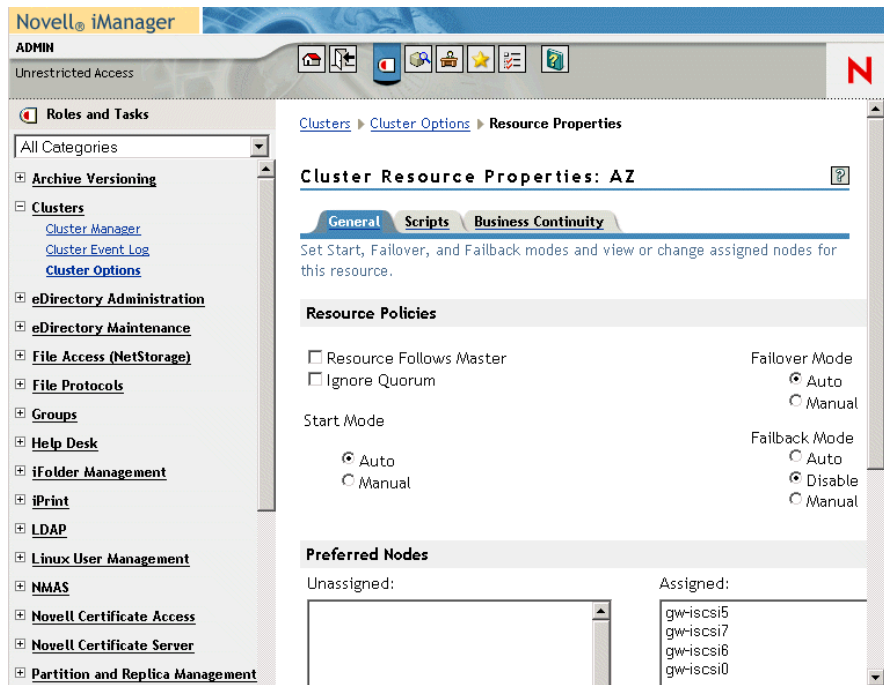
Novell® iManager

ADMIN

Unrestricted Access

N

Roles and Tasks

All Categories

Archive Versioning

Clusters

Cluster Manager

Cluster Event Log

Cluster Options

eDirectory Administration

eDirectory Maintenance

File Access (NetStorage)

File Protocols

Groups

Help Desk

iFolder Management

iPrint

LDAP

Linux User Management

NMAS

Novell Certificate Access

Novell Certificate Server

Partition and Replica Management

Clusters ▸ Cluster Options ▸ Resource Properties

Cluster Resource Properties: AZ

?

General Scripts Business Continuity

Set Start, Failover, and Failback modes and view or change assigned nodes for this resource.

Resource Policies

Resource Follows Master

Ignore Quorum

Start Mode

Auto

Manual

Failover Mode

Auto

Manual

Failback Mode

Auto

Disable

Manual

Preferred Nodes

Unassigned:

Assigned:

gw-iscsi5
gw-iscsi7
gw-iscsi6
gw-iscsi0